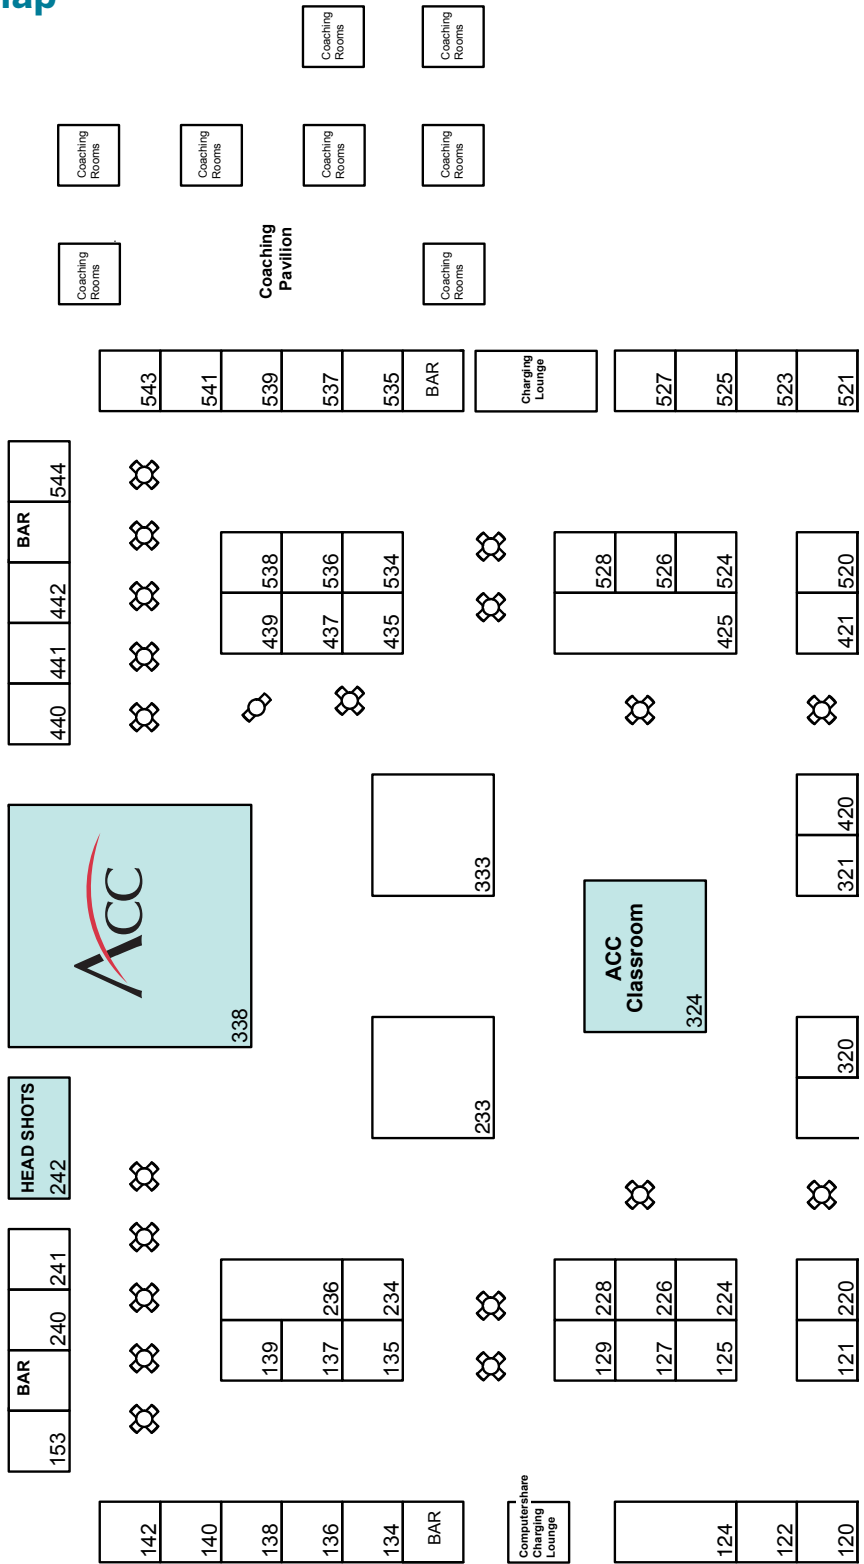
lap

Coaching Rooms
Coaching Rooms
Coaching Rooms
Coaching Rooms
Coaching Rooms
Coaching Rooms
Coaching Pavilion
Coaching Rooms
Coaching Rooms

543 541 539 537 535 BAR
Charging Lounge
527 525 523 521

544 BAR 442 441 440
538 536 534
439 437 435
528 526 524
425
520
421

ACC
338
333
ACC Classroom
324
420
321
320

HEAD SHOTS
242
233

153 BAR 240 241
139 236 234
137 135
129 228 226 224
127 125
121 220

142 140 138 136 134 BAR
Computershare Charging Lounge
124 122 120